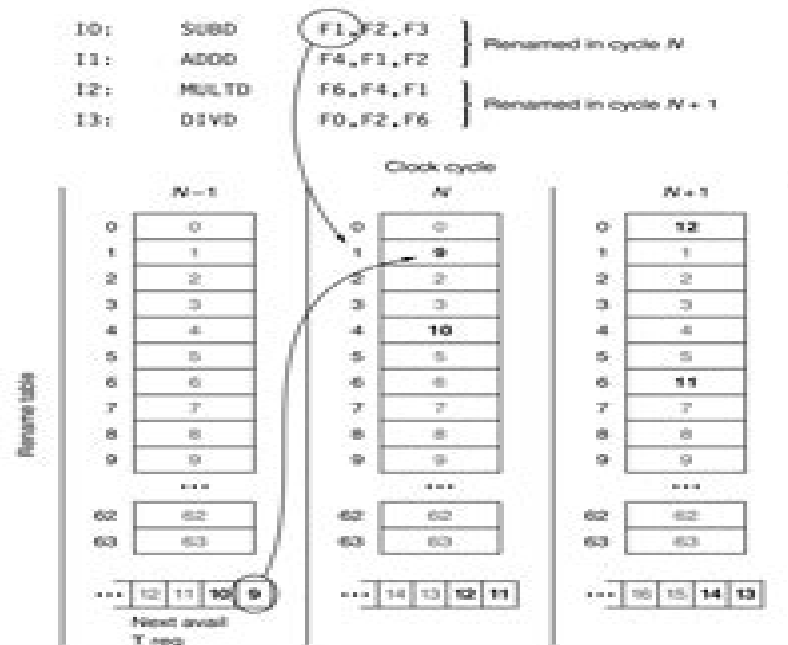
I0: SUBD F1,F2,F3
I1: ADDD F4,F1,F2
Renamed in cycle $N$

I2: MULTD F6,F4,F1
I3: DIVD F0,F2,F6
Renamed in cycle $N+1$

Clock cycle

Rename table

$N-1$

| | |
|---|---|
| 0 | 0 |
| 1 | 1 |
| 2 | 2 |
| 3 | 3 |
| 4 | 4 |
| 5 | 5 |
| 6 | 6 |
| 7 | 7 |
| 8 | 8 |
| 9 | 9 |
| | ... |
| 62 | 62 |
| 63 | 63 |

... 12 11 10 9

Next avail T reg

$N$

| | |
|---|---|
| 0 | 0 |
| 1 | 9 |
| 2 | 2 |
| 3 | 3 |
| 4 | 10 |
| 5 | 5 |
| 6 | 6 |
| 7 | 7 |
| 8 | 8 |
| 9 | 9 |
| | ... |
| 62 | 62 |
| 63 | 63 |

... 14 13 12 11

$N+1$

| | |
|---|---|
| 0 | 12 |
| 1 | 1 |
| 2 | 2 |
| 3 | 3 |
| 4 | 4 |
| 5 | 5 |
| 6 | 11 |
| 7 | 7 |
| 8 | 8 |
| 9 | 9 |
| | ... |
| 62 | 62 |
| 63 | 63 |

... 16 15 14 13